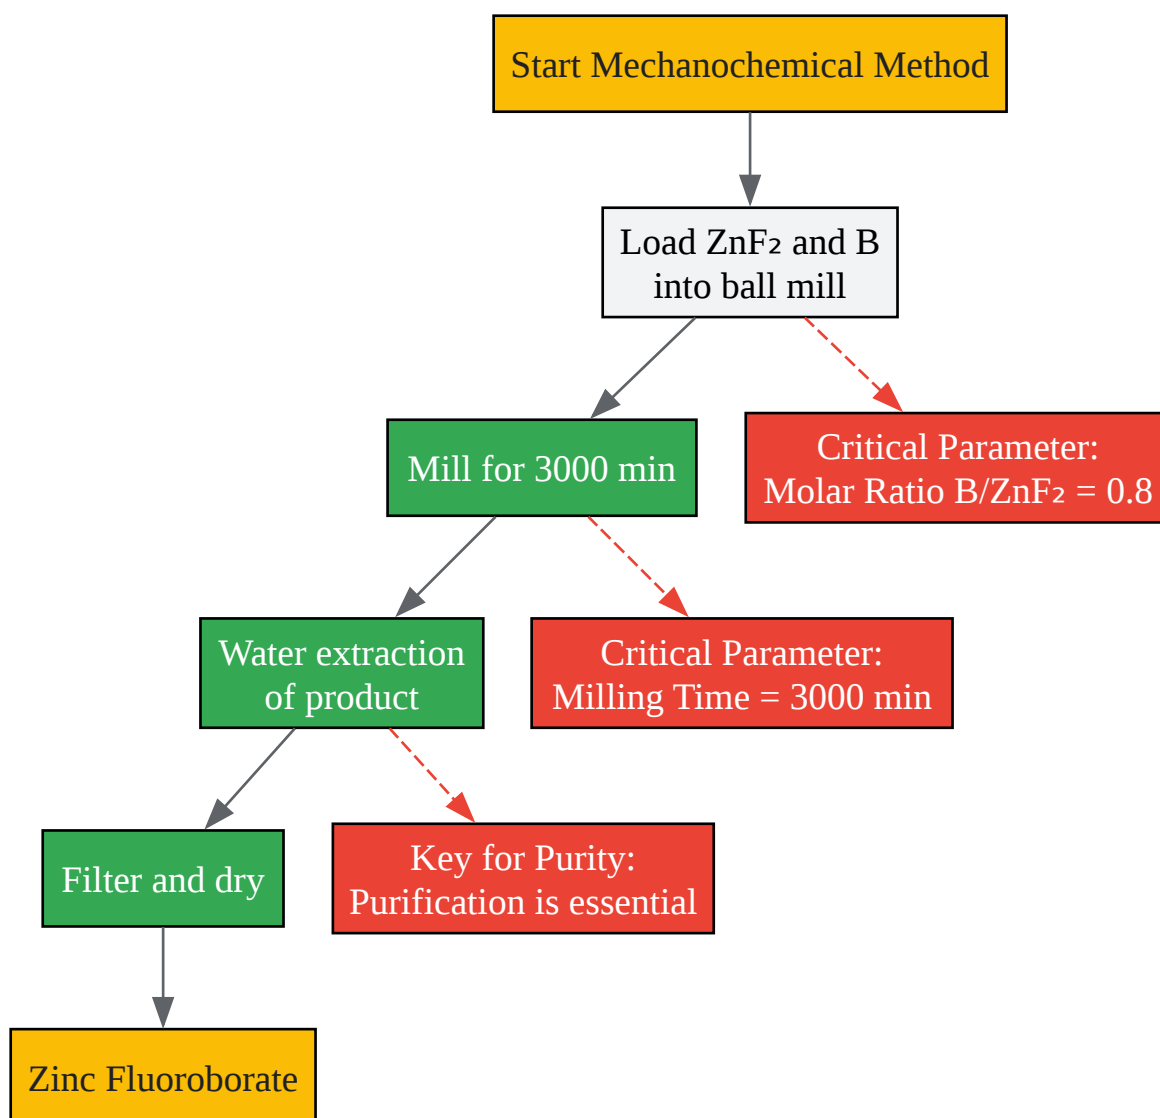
Start Mechanochemical Method

Load $ZnF_2$ and B into ball mill

Mill for 3000 min

Critical Parameter: Molar Ratio B/$ZnF_2$ = 0.8

Water extraction of product

Critical Parameter: Milling Time = 3000 min

Filter and dry

Key for Purity: Purification is essential

Zinc Fluoroborate